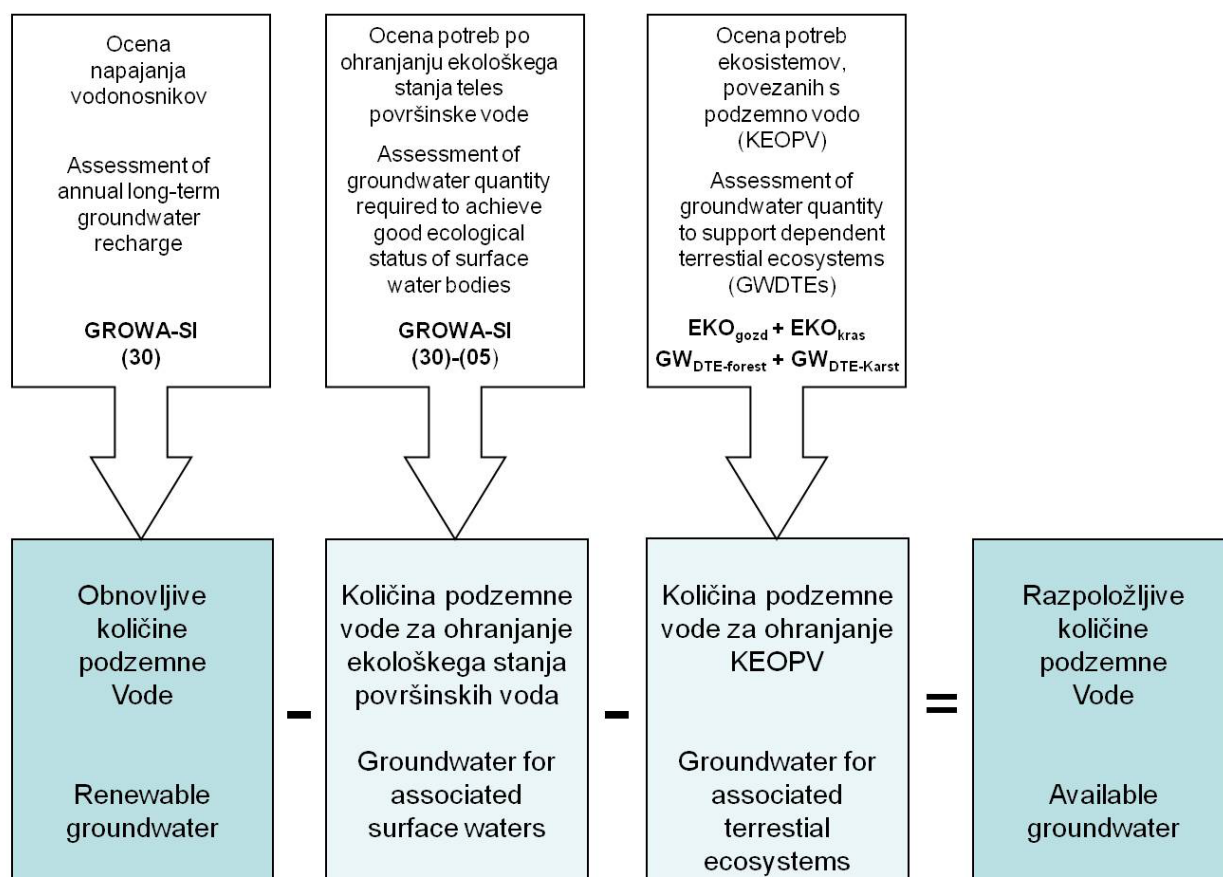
Ocena napajanja vodonosnikov

Assessment of annual long-term groundwater recharge

GROWA-SI (30)

Ocena potreb po ohranjanju ekološkega stanja teles površinske vode

Assessment of groundwater quantity required to achieve good ecological status of surface water bodies

GROWA-SI (30)-(05)

Ocena potreb ekosistemov, povezanih s podzemno vodo (KEOPV)

Assessment of groundwater quantity to support dependent terrestial ecosystems (GWDTEs)

$EKO_{gozd}$ + $EKO_{kras}$
$GW_{DTE-forest}$ + $GW_{DTE-Karst}$

Obnovljive količine podzemne Vode

Renewable groundwater

-

Količina podzemne vode za ohranjanje ekološkega stanja površinskih voda

Groundwater for associated surface waters

-

Količina podzemne vode za ohranjanje KEOPV

Groundwater for associated terrestial ecosystems

=

Razpoložljive količine podzemne Vode

Available groundwater